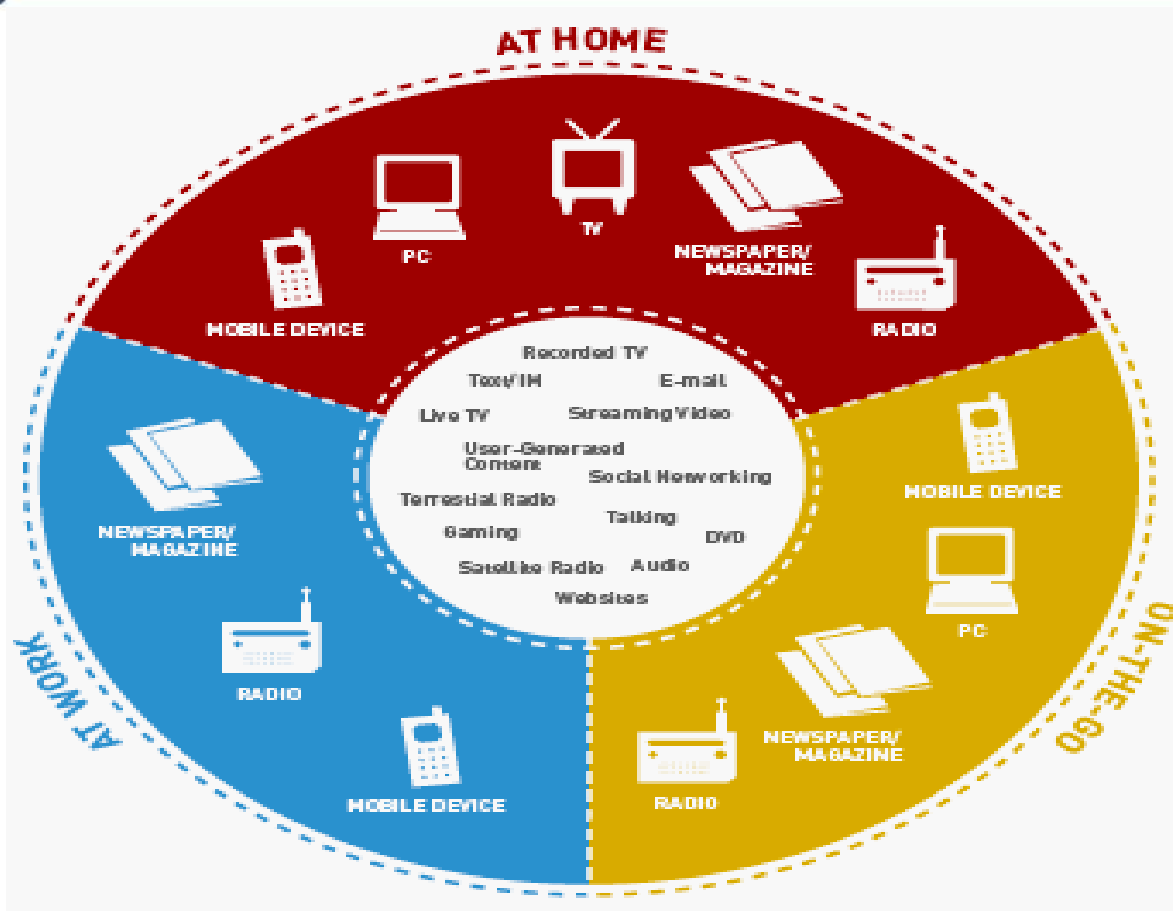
AT HOME

PC

TV

NEWSPAPER/ MAGAZINE

MOBILE DEVICE

RADIO

Recorded TV

Text/IM

E-mail

Live TV

Streaming Video

User-Generated Content

Social Networking

Terrestial Radio

Talking

Gaming

DVD

Satellite Radio

Audio

Websites

NEWSPAPER/ MAGAZINE

RADIO

MOBILE DEVICE

AT WORK

MOBILE DEVICE

PC

NEWSPAPER/ MAGAZINE

RADIO

ON-THE-GO